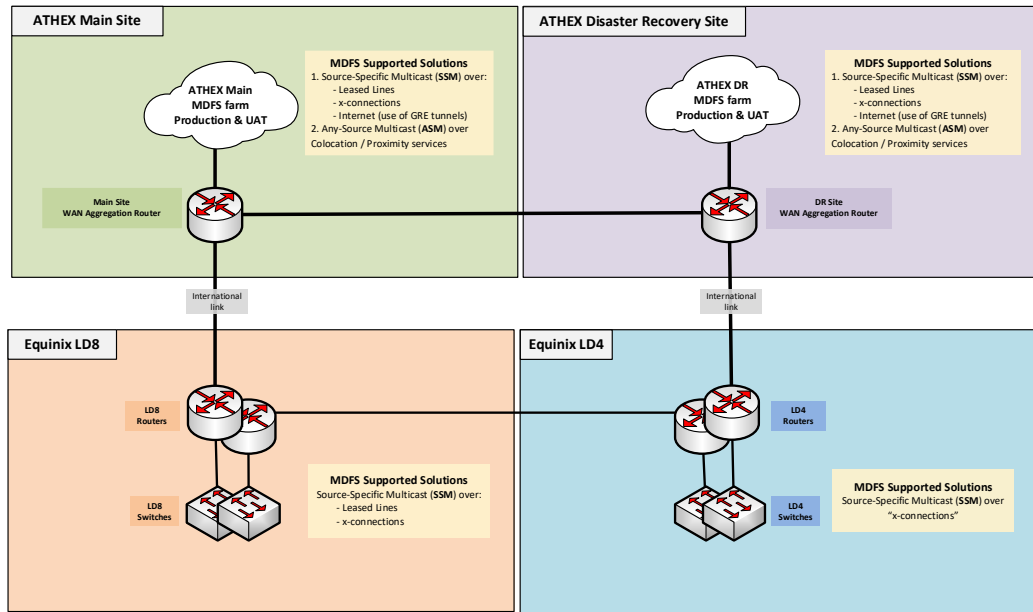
ATHEX Main Site

ATHEX Main MDFS farm Production & UAT

MDFS Supported Solutions
1. Source-Specific Multicast (SSM) over:
- Leased Lines
- x-connections
- Internet (use of GRE tunnels)
2. Any-Source Multicast (ASM) over Colocation / Proximity services

Main Site WAN Aggregation Router

ATHEX Disaster Recovery Site

ATHEX DR MDFS farm Production & UAT

MDFS Supported Solutions
1. Source-Specific Multicast (SSM) over:
- Leased Lines
- x-connections
- Internet (use of GRE tunnels)
2. Any-Source Multicast (ASM) over Colocation / Proximity services

DR Site WAN Aggregation Router

International link

International link

Equinix LD8

LD8 Routers

LD8 Switches

MDFS Supported Solutions
Source-Specific Multicast (SSM) over:
- Leased Lines
- x-connections

Equinix LD4

LD4 Routers

LD4 Switches

MDFS Supported Solutions
Source-Specific Multicast (SSM) over "x-connections"